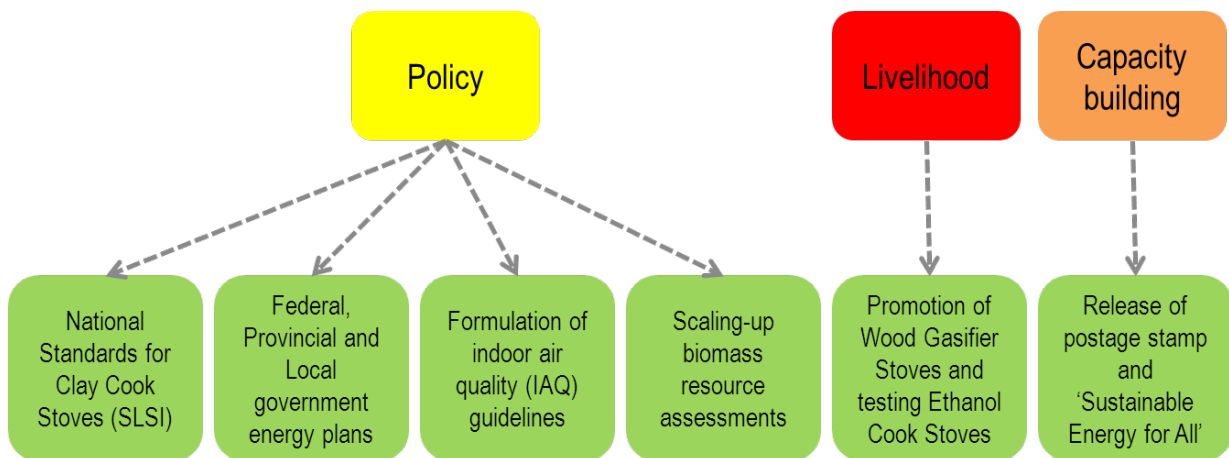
Policy

Livelihood

Capacity building

National Standards for Clay Cook Stoves (SLSI)

Federal, Provincial and Local government energy plans

Formulation of indoor air quality (IAQ) guidelines

Scaling-up biomass resource assessments

Promotion of Wood Gasifier Stoves and testing Ethanol Cook Stoves

Release of postage stamp and 'Sustainable Energy for All'